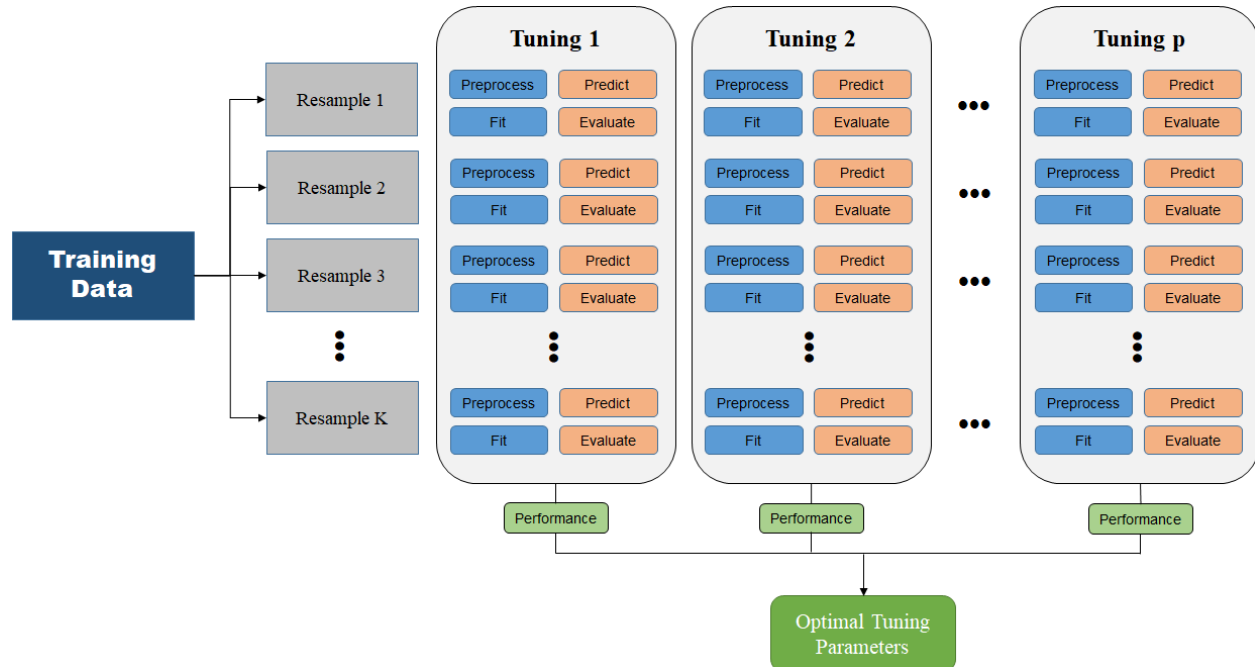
Training Data

Resample 1

Resample 2

Resample 3

Resample K

Tuning 1

Preprocess
Predict
Fit
Evaluate

Preprocess
Predict
Fit
Evaluate

Preprocess
Predict
Fit
Evaluate

Preprocess
Predict
Fit
Evaluate

Tuning 2

Preprocess
Predict
Fit
Evaluate

Preprocess
Predict
Fit
Evaluate

Preprocess
Predict
Fit
Evaluate

Preprocess
Predict
Fit
Evaluate

Tuning p

Preprocess
Predict
Fit
Evaluate

Preprocess
Predict
Fit
Evaluate

Preprocess
Predict
Fit
Evaluate

Preprocess
Predict
Fit
Evaluate

Performance

Performance

Performance

Optimal Tuning Parameters